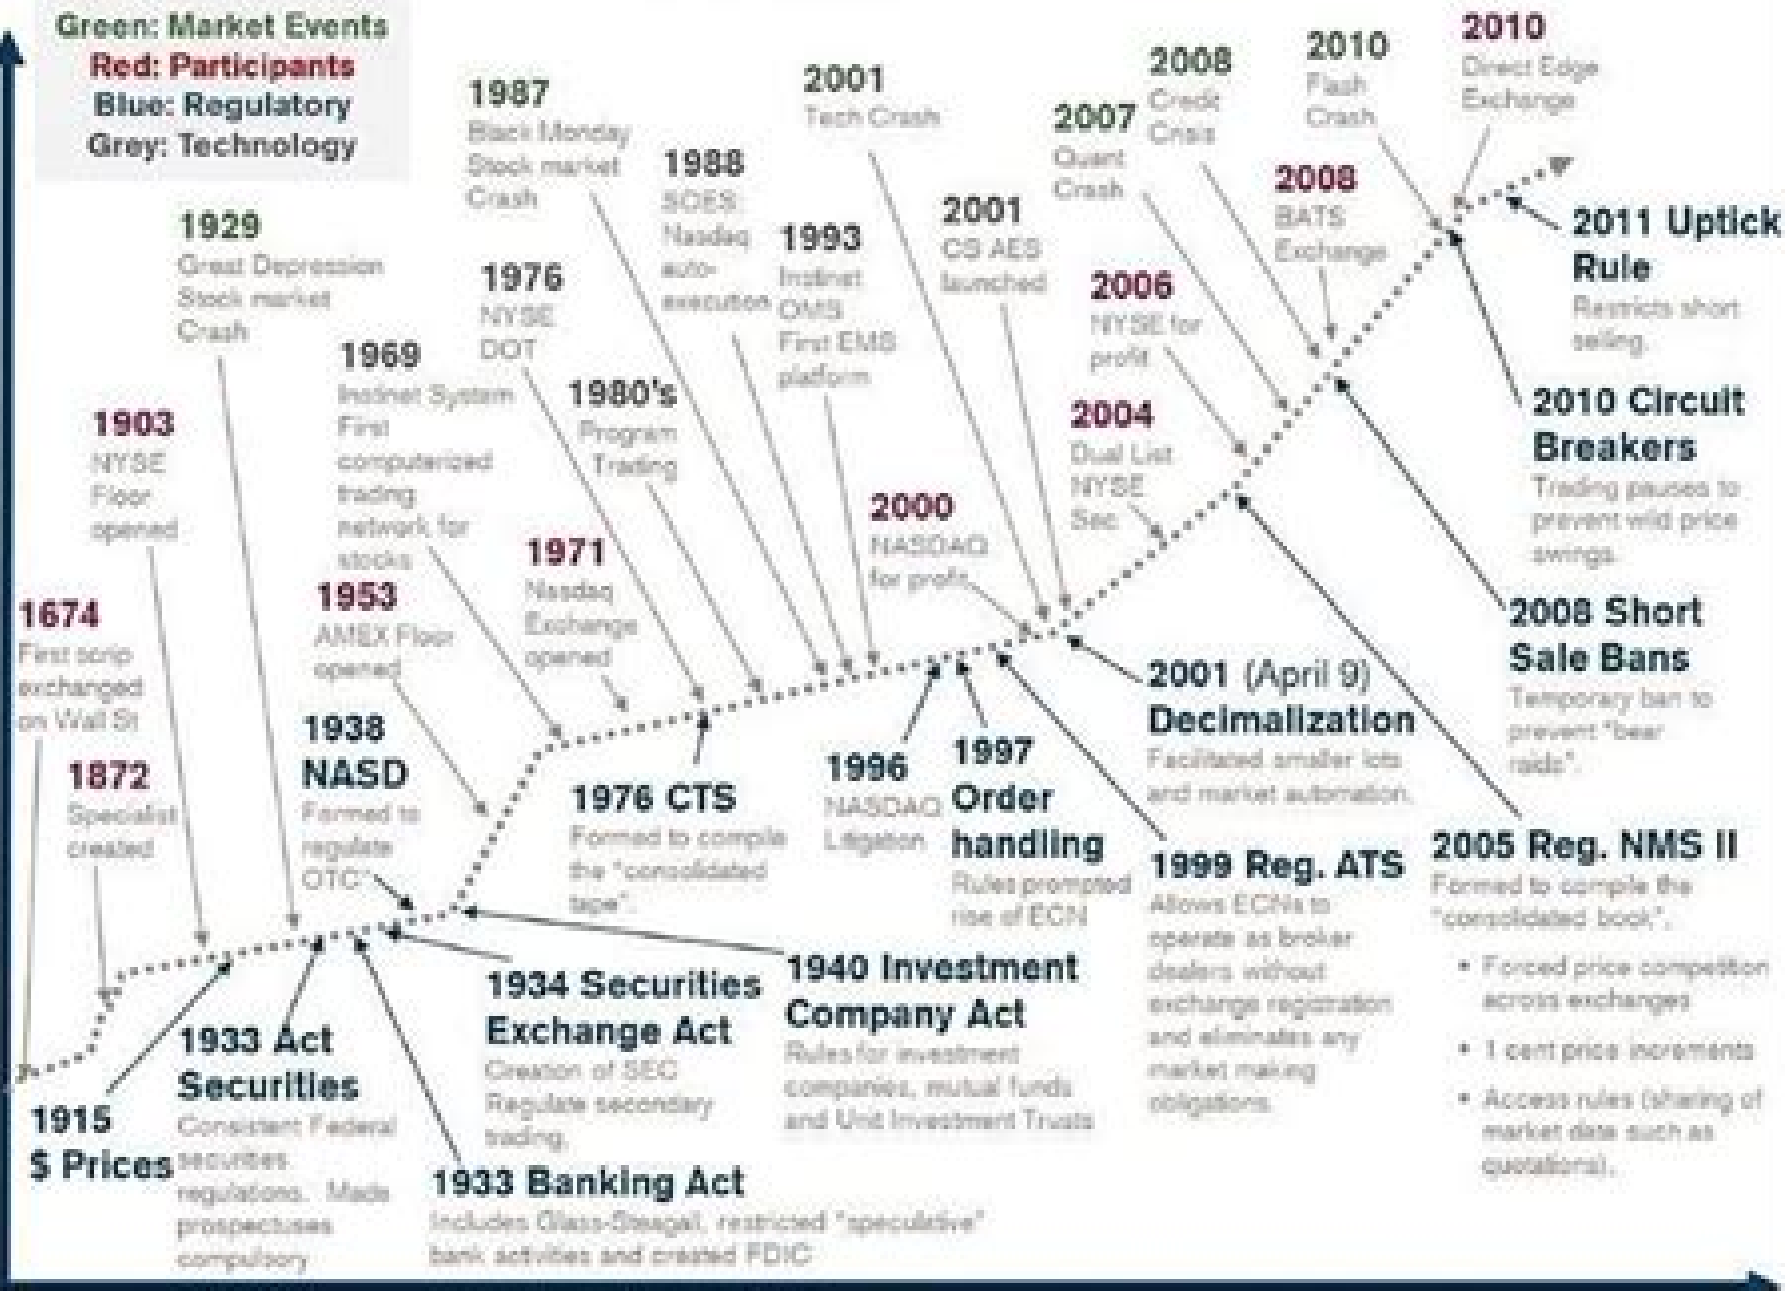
Green: Market Events
Red: Participants
Blue: Regulatory
Grey: Technology

1674
First scrip exchanged on Wall St

1872
Specialist created

1903
NYSE Floor opened

1915
$ Prices

1929
Great Depression Stock market Crash

1933 Act Securities
Consistent Federal securities regulations. Made prospectuses compulsory

1933 Banking Act
Includes Glass-Steagall, restricted "speculative" bank activities and created FDIC

1934 Securities Exchange Act
Creation of SEC Regulate secondary trading.

1938 NASD
Formed to regulate OTC

1940 Investment Company Act
Rules for investment companies, mutual funds and Unit Investment Trusts

1953
AMEX Floor opened

1969
Instinet System First computerized trading network for stocks

1971
Nasdaq Exchange opened

1976
NYSE DOT

1976 CTS
Formed to compile the "consolidated tape".

1980's
Program Trading

1987
Black Monday Stock market Crash

1988
SOES: Nasdaq auto-execution

1993
Instinet OMS First EMS platform

1996
NASDAQ Litigation

1997 Order handling
Rules prompted rise of ECN

1999 Reg. ATS
Allows ECNs to operate as broker dealers without exchange registration and eliminates any market making obligations.

2000
NASDAQ for profit

2001
Tech Crash

2001
CS AES launched

2001 (April 9) Decimalization
Facilitated smaller lots and market automation.

2004
Dual List NYSE Sec

2005 Reg. NMS II
Formed to compile the "consolidated book".
• Forced price competition across exchanges
• 1 cent price increments
• Access rules (sharing of market data such as quotations).

2006
NYSE for profit

2007
Quant Crash

2008
Credit Crisis

2008
BATS Exchange

2008 Short Sale Bans
Temporary ban to prevent "bear raids".

2010
Flash Crash

2010
Direct Edge Exchange

2010 Circuit Breakers
Trading pauses to prevent wild price swings.

2011 Uptick Rule
Restricts short selling.